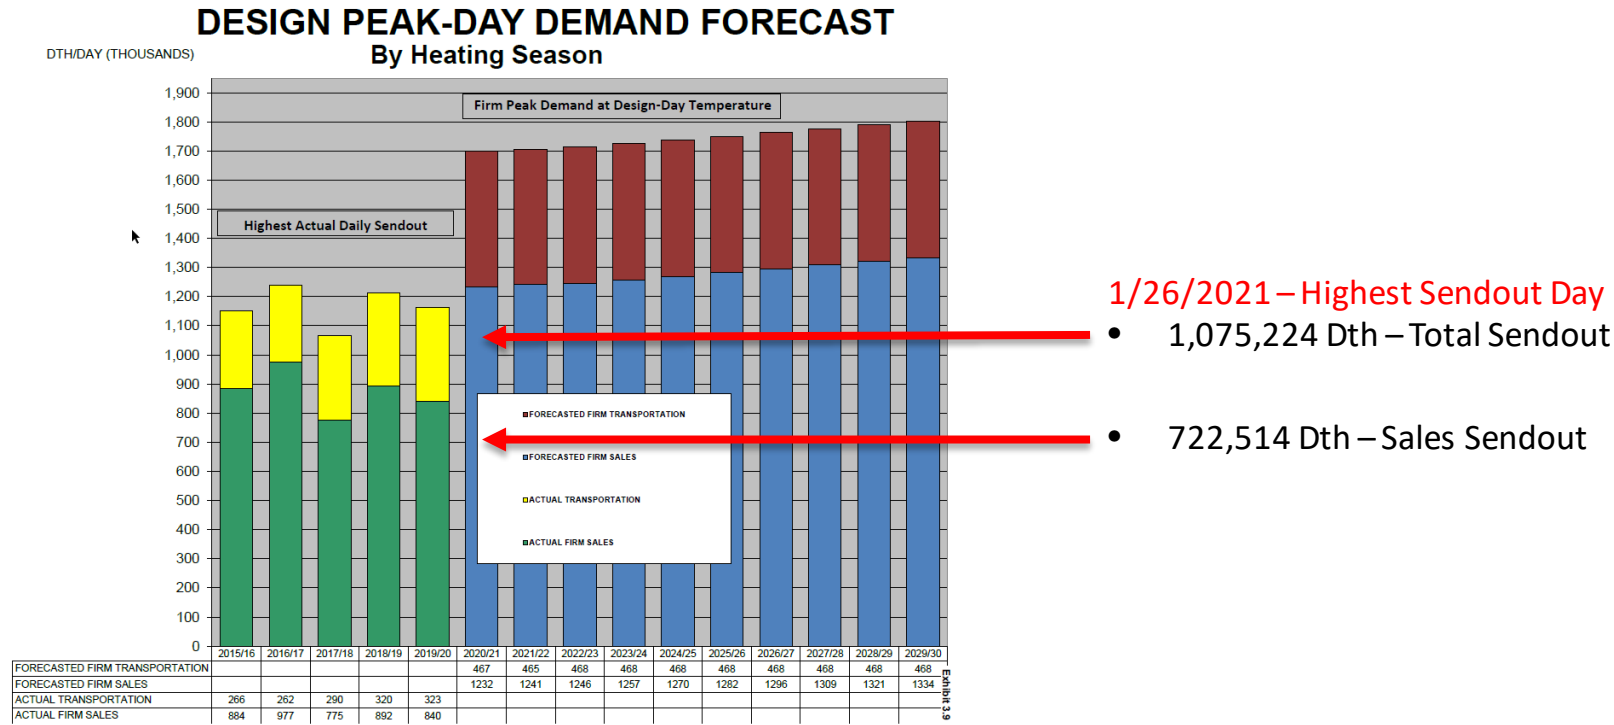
DESIGN PEAK-DAY DEMAND FORECAST
By Heating Season

DTH/DAY (THOUSANDS)

Firm Peak Demand at Design-Day Temperature

Highest Actual Daily Sendout

1,900
1,800
1,700
1,600
1,500
1,400
1,300
1,200
1,100
1,000
900
800
700
600
500
400
300
200
100
0

FORECASTED FIRM TRANSPORTATION
FORECASTED FIRM SALES
ACTUAL TRANSPORTATION
ACTUAL FIRM SALES

| | 2015/16 | 2016/17 | 2017/18 | 2018/19 | 2019/20 | 2020/21 | 2021/22 | 2022/23 | 2023/24 | 2024/25 | 2025/26 | 2026/27 | 2027/28 | 2028/29 | 2029/30 |
|---|---|---|---|---|---|---|---|---|---|---|---|---|---|---|---|
| FORECASTED FIRM TRANSPORTATION | | | | | | 467 | 465 | 468 | 468 | 468 | 468 | 468 | 468 | 468 | 468 |
| FORECASTED FIRM SALES | | | | | | 1232 | 1241 | 1246 | 1257 | 1270 | 1282 | 1296 | 1309 | 1321 | 1334 |
| ACTUAL TRANSPORTATION | 266 | 262 | 290 | 320 | 323 | | | | | | | | | | |
| ACTUAL FIRM SALES | 884 | 977 | 775 | 892 | 840 | | | | | | | | | | |

Exhibit 3.9

1/26/2021 – Highest Sendout Day
• 1,075,224 Dth – Total Sendout
• 722,514 Dth – Sales Sendout